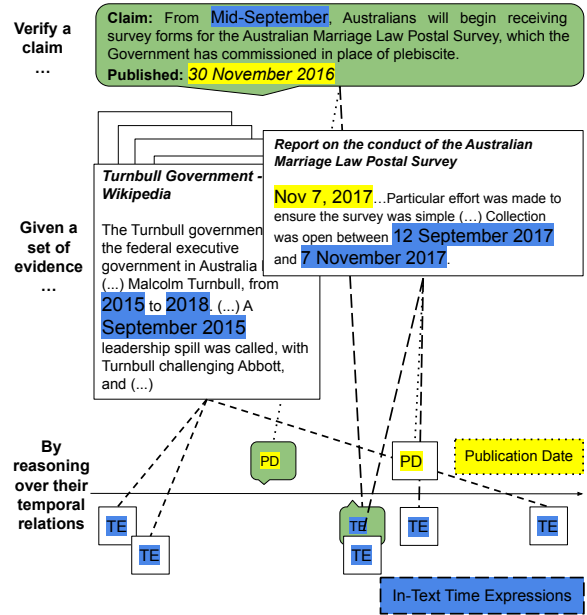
Verify a claim …

Claim: From Mid-September, Australians will begin receiving survey forms for the Australian Marriage Law Postal Survey, which the Government has commissioned in place of plebiscite.
Published: 30 November 2016

Given a set of evidence …

Turnbull Government - Wikipedia

The Turnbull governmen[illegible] the federal executive government in Australia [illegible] (...) Malcolm Turnbull, from 2015 to 2018. (...) A September 2015 leadership spill was called, with Turnbull challenging Abbott, and (...)

Report on the conduct of the Australian Marriage Law Postal Survey

Nov 7, 2017…Particular effort was made to ensure the survey was simple (…) Collection was open between 12 September 2017 and 7 November 2017.

By reasoning over their temporal relations

PD

PD

Publication Date

TE

TE

TE

TE

TE

TE

In-Text Time Expressions